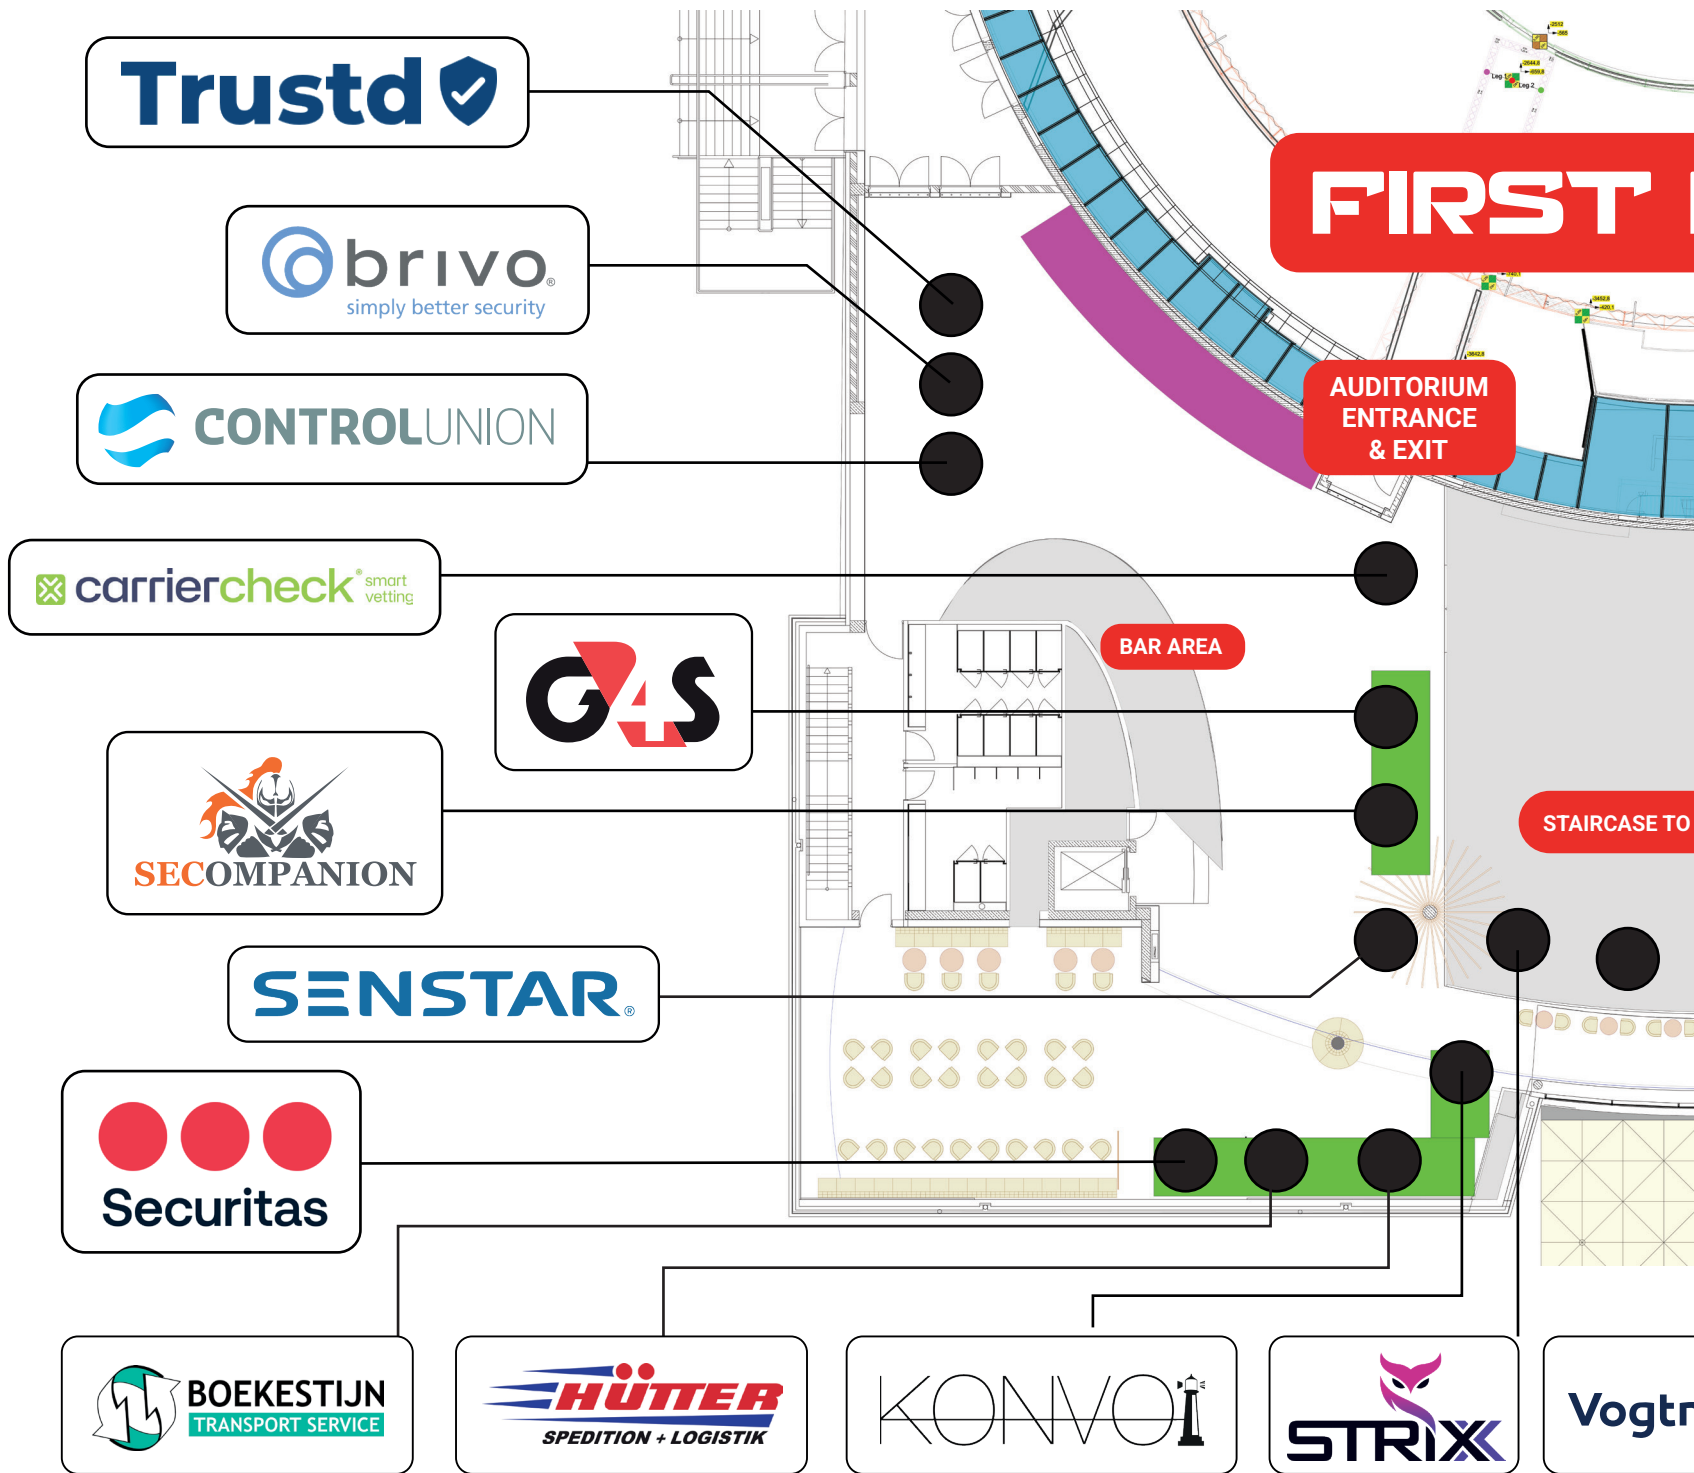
Trustd

brivo
simply better security

CONTROLUNION

carriercheck smart vetting

G4S

SECOMPANION

SENSTAR

Securitas

FIRST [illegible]

AUDITORIUM ENTRANCE & EXIT

BAR AREA

STAIRCASE TO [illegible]

BOEKESTIJN
TRANSPORT SERVICE

HÜTTER
SPEDITION + LOGISTIK

KONVOI

STRIX

Vogtr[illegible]